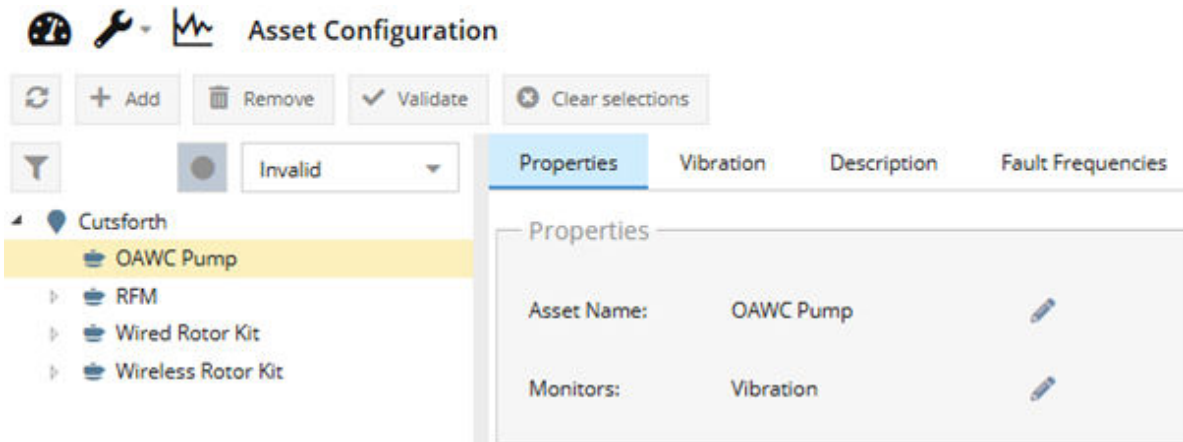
Asset Configuration

Add Remove Validate Clear selections

Invalid

Cutsforth
OAWC Pump
RFM
Wired Rotor Kit
Wireless Rotor Kit

Properties Vibration Description Fault Frequencies

Properties

Asset Name: OAWC Pump

Monitors: Vibration